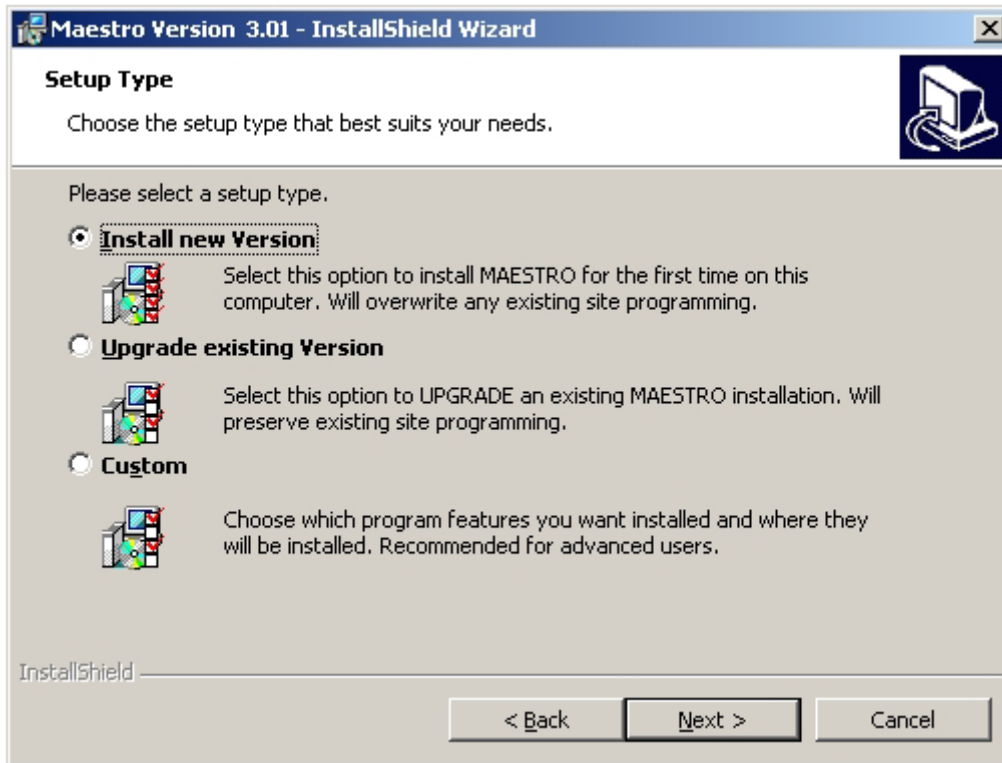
Maestro Version 3.01 - InstallShield Wizard

Setup Type

Choose the setup type that best suits your needs.

Please select a setup type.

Install new Version

Select this option to install MAESTRO for the first time on this computer. Will overwrite any existing site programming.

Upgrade existing Version

Select this option to UPGRADE an existing MAESTRO installation. Will preserve existing site programming.

Custom

Choose which program features you want installed and where they will be installed. Recommended for advanced users.

InstallShield

< Back

Next >

Cancel